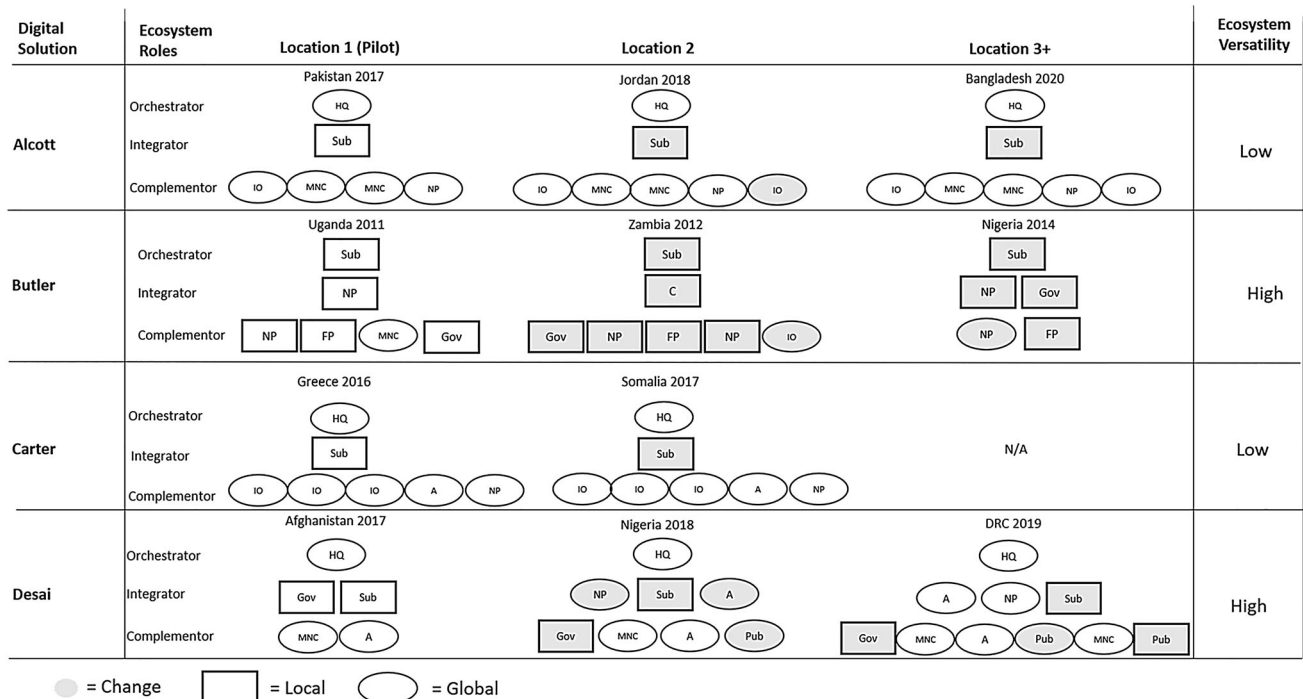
| Digital Solution | Ecosystem Roles | Location 1 (Pilot) | Location 2 | Location 3+ | Ecosystem Versatility |
|---|---|---|---|---|---|
| Alcott | | Pakistan 2017 | Jordan 2018 | Bangladesh 2020 | Low |
| | Orchestrator | HQ | HQ | HQ | |
| | Integrator | Sub | Sub | Sub | |
| | Complementor | IO MNC MNC NP | IO MNC MNC NP IO | IO MNC MNC NP IO | |
| Butler | | Uganda 2011 | Zambia 2012 | Nigeria 2014 | High |
| | Orchestrator | Sub | Sub | Sub | |
| | Integrator | NP | C | NP Gov | |
| | Complementor | NP FP MNC Gov | Gov NP FP NP IO | NP FP | |
| Carter | | Greece 2016 | Somalia 2017 | N/A | Low |
| | Orchestrator | HQ | HQ | | |
| | Integrator | Sub | Sub | | |
| | Complementor | IO IO IO A NP | IO IO IO A NP | | |
| Desai | | Afghanistan 2017 | Nigeria 2018 | DRC 2019 | High |
| | Orchestrator | HQ | HQ | HQ | |
| | Integrator | Gov Sub | NP Sub A | A NP Sub | |
| | Complementor | MNC A | Gov MNC A Pub | Gov MNC A Pub MNC Pub | |

= Change = Local = Global